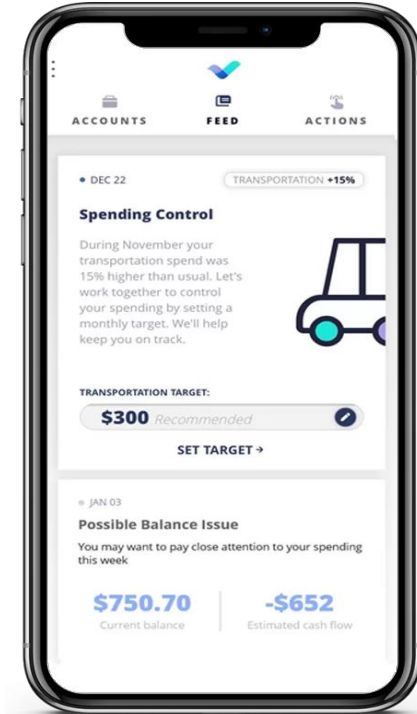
ACCOUNTS FEED ACTIONS

• DEC 22

TRANSPORTATION +15%

Spending Control

During November your transportation spend was 15% higher than usual. Let's work together to control your spending by setting a monthly target. We'll help keep you on track.

TRANSPORTATION TARGET:

$300 Recommended

SET TARGET →

• JAN 03

Possible Balance Issue

You may want to pay close attention to your spending this week

$750.70
Current balance

-$652
Estimated cash flow